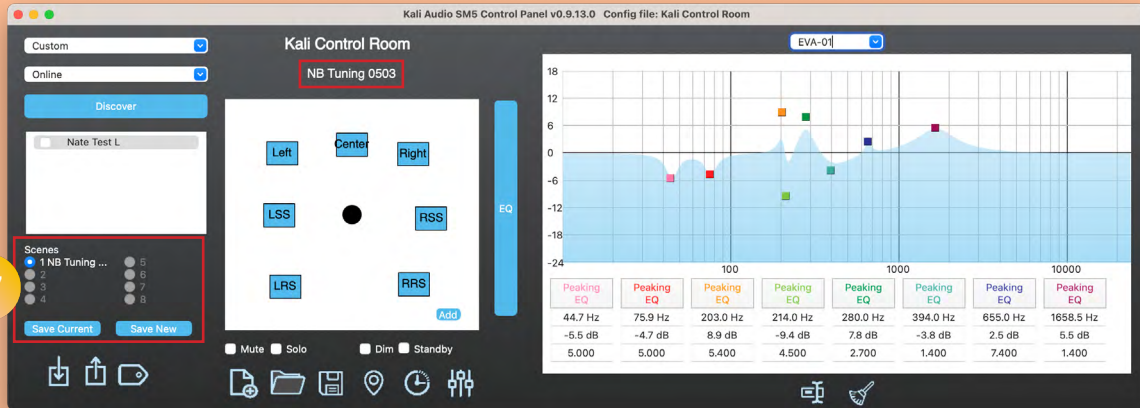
Kali Audio SM5 Control Panel v0.9.13.0 Config file: Kali Control Room

Custom

Online

Discover

Nate Test L

Scenes
1 NB Tuning ...
2
3
4
5
6
7
8

Save Current
Save New

Kali Control Room

NB Tuning 0503

Left
Center
Right
LSS
RSS
LRS
RRS
Add

EQ

Mute
Solo
Dim
Standby

EVA-01

18
12
6
0
-6
-12
-18
-24
100
1000
10000

| Peaking EQ | Peaking EQ | Peaking EQ | Peaking EQ | Peaking EQ | Peaking EQ | Peaking EQ | Peaking EQ |
|---|---|---|---|---|---|---|---|
| 44.7 Hz | 75.9 Hz | 203.0 Hz | 214.0 Hz | 280.0 Hz | 394.0 Hz | 655.0 Hz | 1658.5 Hz |
| -5.5 dB | -4.7 dB | 8.9 dB | -9.4 dB | 7.8 dB | -3.8 dB | 2.5 dB | 5.5 dB |
| 5.000 | 5.000 | 5.400 | 4.500 | 2.700 | 1.400 | 7.400 | 1.400 |